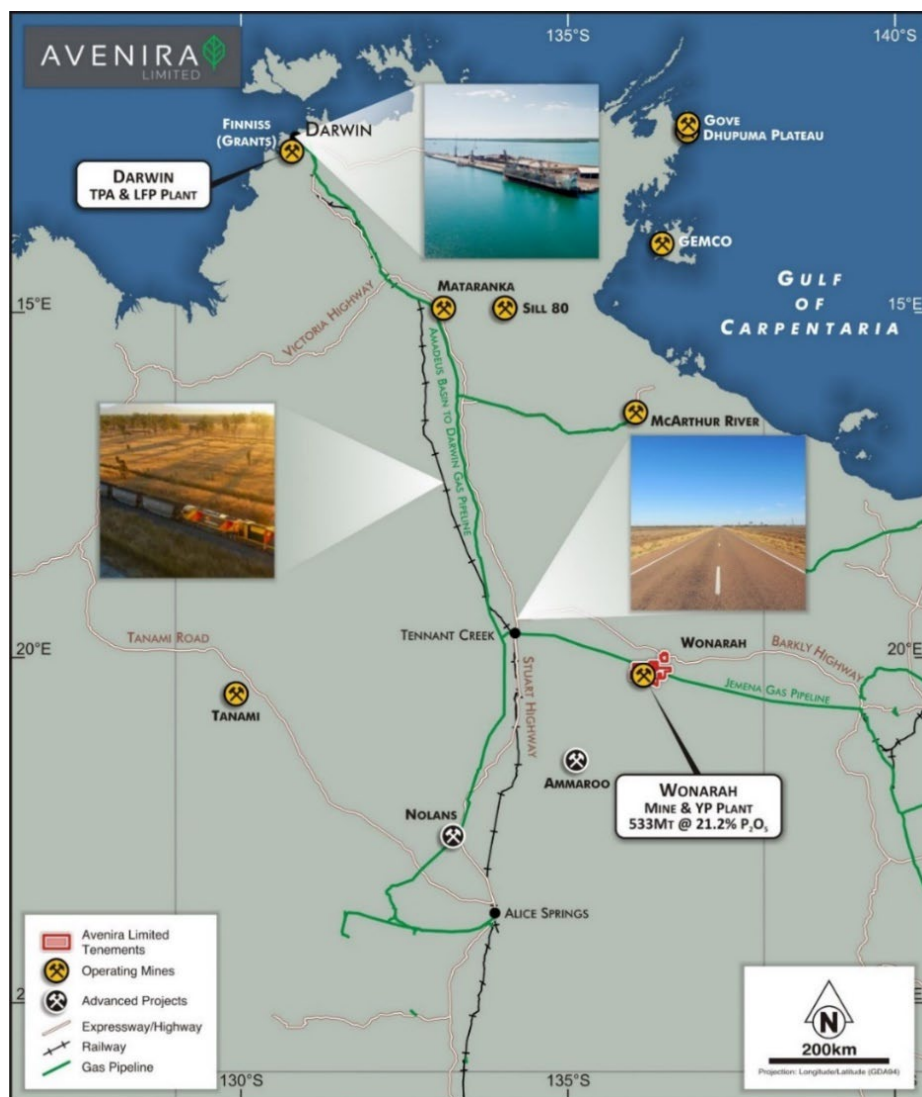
AVENIRA LIMITED

135°S

140°S

FINNISS (GRANTS)

DARWIN

DARWIN TPA & LFP PLANT

GOVE DHUPUMA PLATEAU

GEMCO

GULF OF CARPENTARIA

15°E

15°E

MATARANKA

SILL 80

VICTORIA HIGHWAY

AMADEUS BASIN TO DARWIN GAS PIPELINE

MCARTHUR RIVER

TANAMI ROAD

20°E

TENNANT CREEK

WONARAH

BARKLY HIGHWAY

20°E

JEMENA GAS PIPELINE

STUART HIGHWAY

TANAMI

AMMAROO

WONARAH MINE & YP PLANT 533MT @ 21.2% $P_2O_5$

NOLANS

ALICE SPRINGS

Avenira Limited Tenements

Operating Mines

Advanced Projects

Expressway/Highway

Railway

Gas Pipeline

2

130°S

135°S

N

200km

Projection: Longitude/Latitude (GDA94)